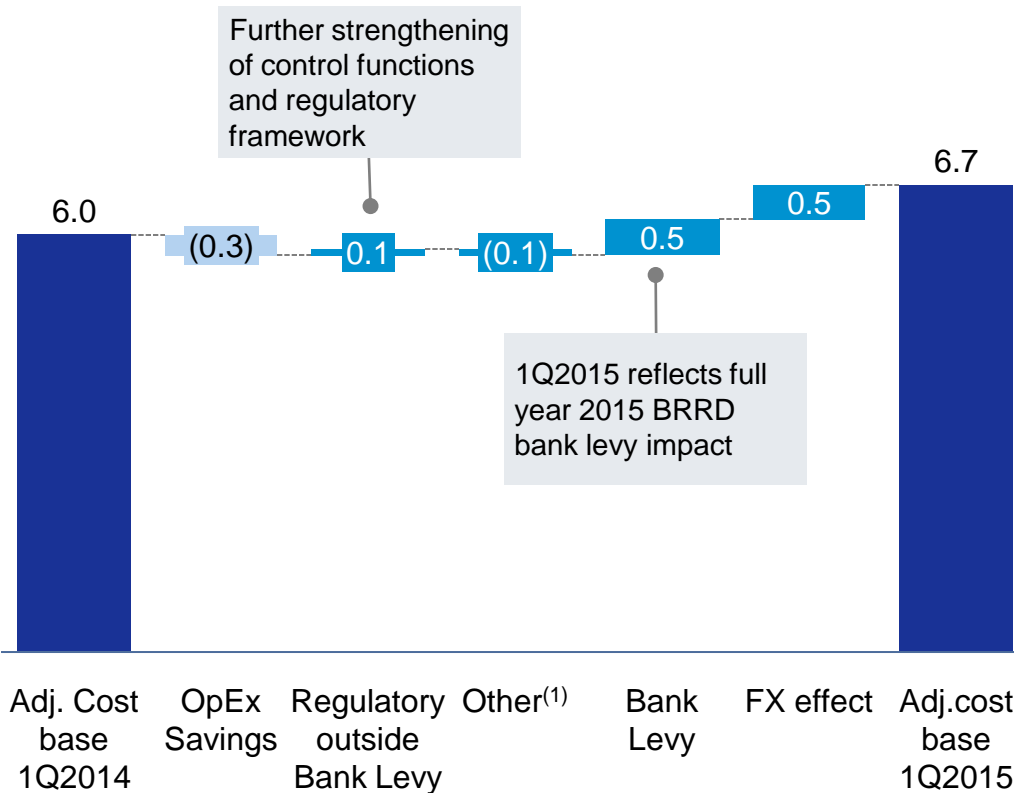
Further strengthening of control functions and regulatory framework

6.0

(0.3)

0.1

(0.1)

0.5

0.5

6.7

1Q2015 reflects full year 2015 BRRD bank levy impact

Adj. Cost base 1Q2014

OpEx Savings

Regulatory outside Bank Levy

Other$^{(1)}$

Bank Levy

FX effect

Adj.cost base 1Q2015